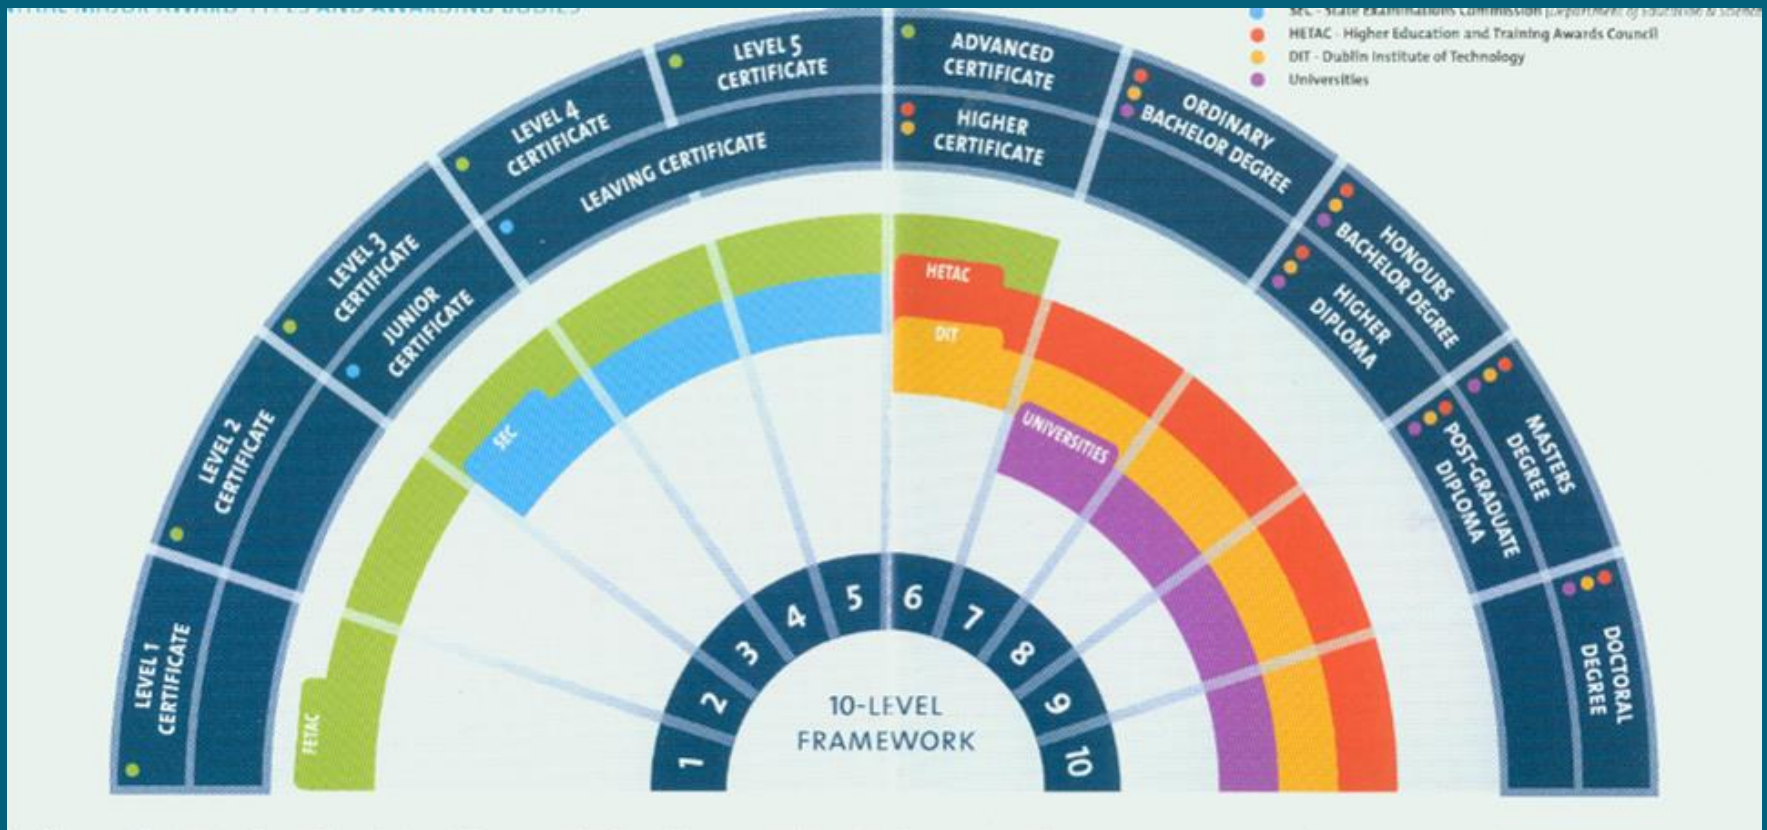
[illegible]

SEC - State Examinations Commission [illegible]
HETAC - Higher Education and Training Awards Council
DIT - Dublin Institute of Technology
Universities

LEVEL 1 CERTIFICATE
LEVEL 2 CERTIFICATE
LEVEL 3 CERTIFICATE
JUNIOR CERTIFICATE
LEVEL 4 CERTIFICATE
LEAVING CERTIFICATE
LEVEL 5 CERTIFICATE
ADVANCED CERTIFICATE
HIGHER CERTIFICATE
ORDINARY BACHELOR DEGREE
HONOURS BACHELOR DEGREE
HIGHER DIPLOMA
MASTERS DEGREE
POST-GRADUATE DIPLOMA
DOCTORAL DEGREE

FETAC
SEC
HETAC
DIT
UNIVERSITIES

1
2
3
4
5
6
7
8
9
10

10-LEVEL FRAMEWORK